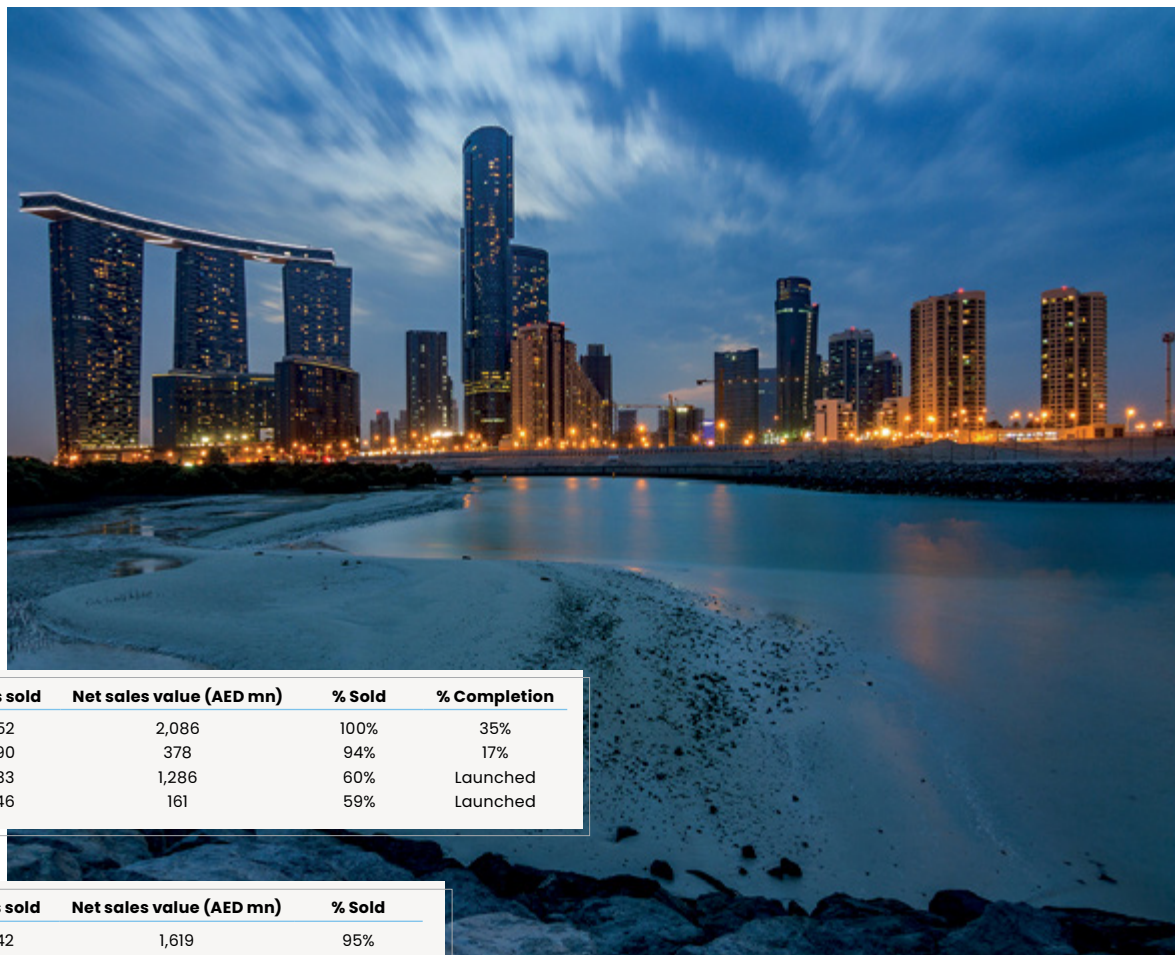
| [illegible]s sold | Net sales value (AED mn) | % Sold | % Completion |
|---|---|---|---|
| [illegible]52 | 2,086 | 100% | 35% |
| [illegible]90 | 378 | 94% | 17% |
| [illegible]83 | 1,286 | 60% | Launched |
| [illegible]46 | 161 | 59% | Launched |

| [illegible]s sold | Net sales value (AED mn) | % Sold |
|---|---|---|
| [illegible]42 | 1,619 | 95% |